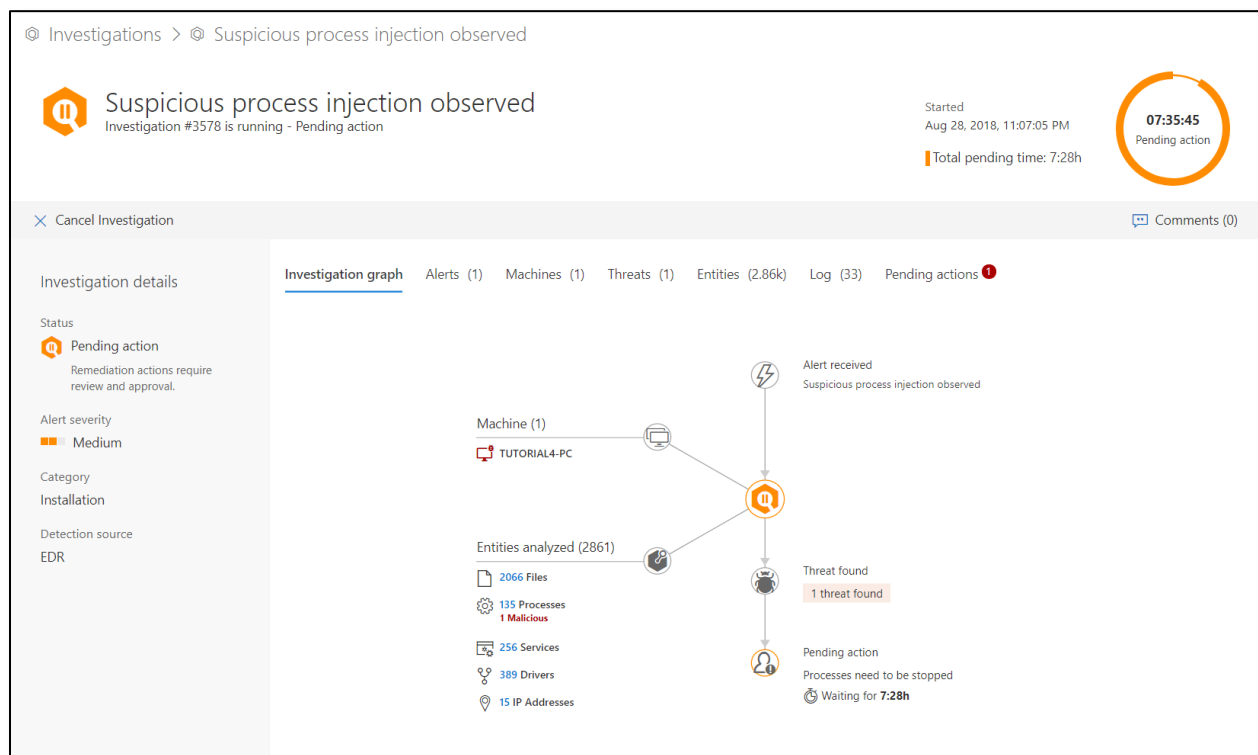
Investigations > Suspicious process injection observed

Suspicious process injection observed
Investigation #3578 is running - Pending action

Started
Aug 28, 2018, 11:07:05 PM
Total pending time: 7:28h

07:35:45
Pending action

Cancel Investigation

Comments (0)

Investigation details

Status
Pending action
Remediation actions require review and approval.

Alert severity
Medium

Category
Installation

Detection source
EDR

Investigation graph | Alerts (1) | Machines (1) | Threats (1) | Entities (2.86k) | Log (33) | Pending actions 1

Alert received
Suspicious process injection observed

Machine (1)
TUTORIAL4-PC

Entities analyzed (2861)
2066 Files
135 Processes
1 Malicious
256 Services
389 Drivers
15 IP Addresses

Threat found
1 threat found

Pending action
Processes need to be stopped
Waiting for 7:28h